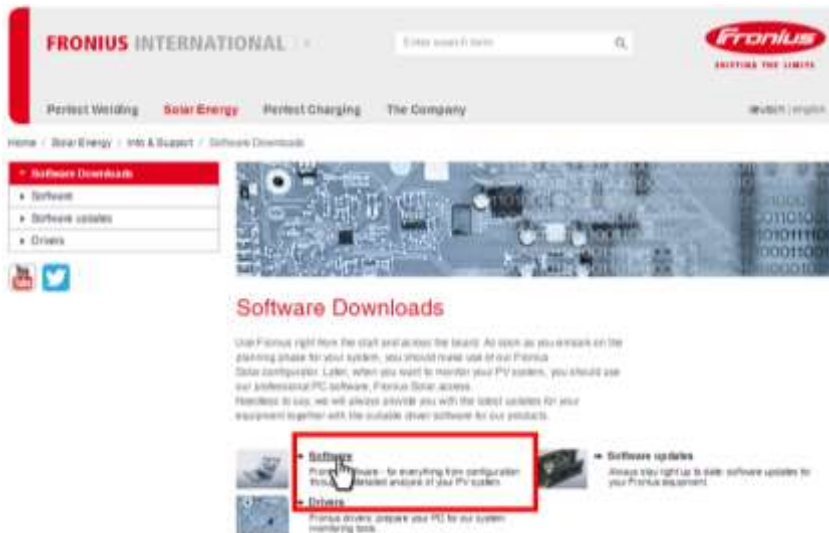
FRONIUS INTERNATIONAL

Enter search term

Fronius
SHIFTING THE LIMITS

Perfect Welding Solar Energy Perfect Charging The Company

deutsch | english

Home / Solar Energy / Info & Support / Software Downloads

Software Downloads
Software
Software updates
Drivers

Software Downloads

Use Fronius right from the start and across the board. As soon as you embark on the planning phase for your system, you should make use of our Fronius Solar.configurator. Later, when you want to monitor your PV system, you should use our professional PC software, Fronius Solar.access.
Needless to say, we will always provide you with the latest updates for your equipment together with the suitable driver software for our products.

Software
Fronius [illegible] - for everything from configuration through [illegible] detailed analysis of your PV system.

Software updates
Always stay right up to date: software updates for your Fronius equipment.

Drivers
Fronius drivers: prepare your PC for our system monitoring tools.